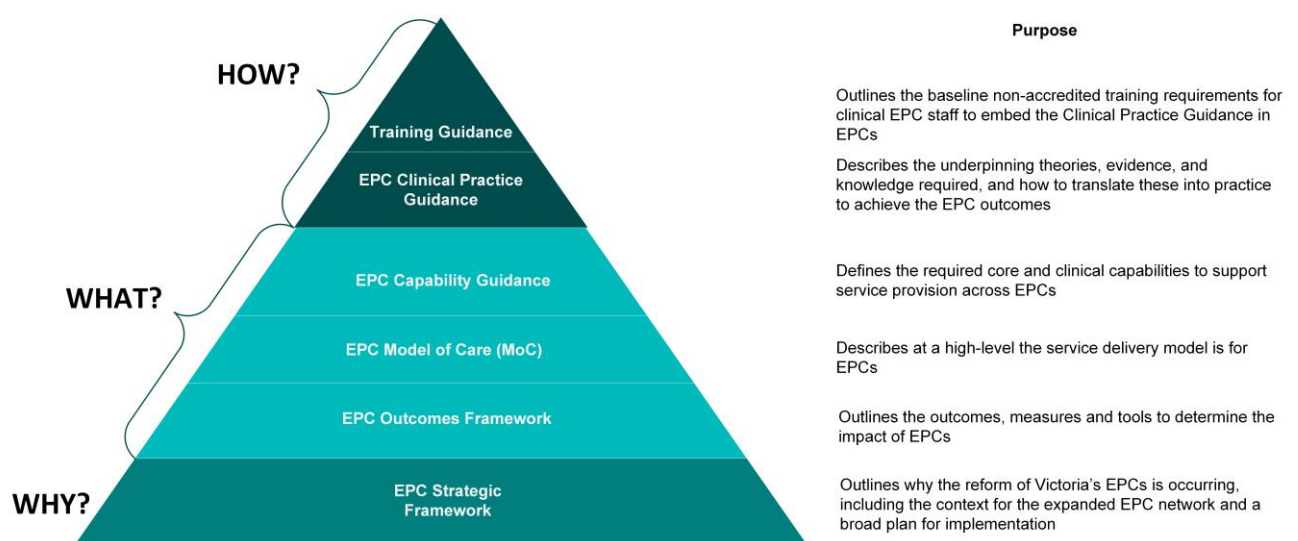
HOW?

Training Guidance

EPC Clinical Practice Guidance

WHAT?

EPC Capability Guidance

EPC Model of Care (MoC)

EPC Outcomes Framework

WHY?

EPC Strategic Framework

Purpose

Outlines the baseline non-accredited training requirements for clinical EPC staff to embed the Clinical Practice Guidance in EPCs

Describes the underpinning theories, evidence, and knowledge required, and how to translate these into practice to achieve the EPC outcomes

Defines the required core and clinical capabilities to support service provision across EPCs

Describes at a high-level the service delivery model is for EPCs

Outlines the outcomes, measures and tools to determine the impact of EPCs

Outlines why the reform of Victoria's EPCs is occurring, including the context for the expanded EPC network and a broad plan for implementation